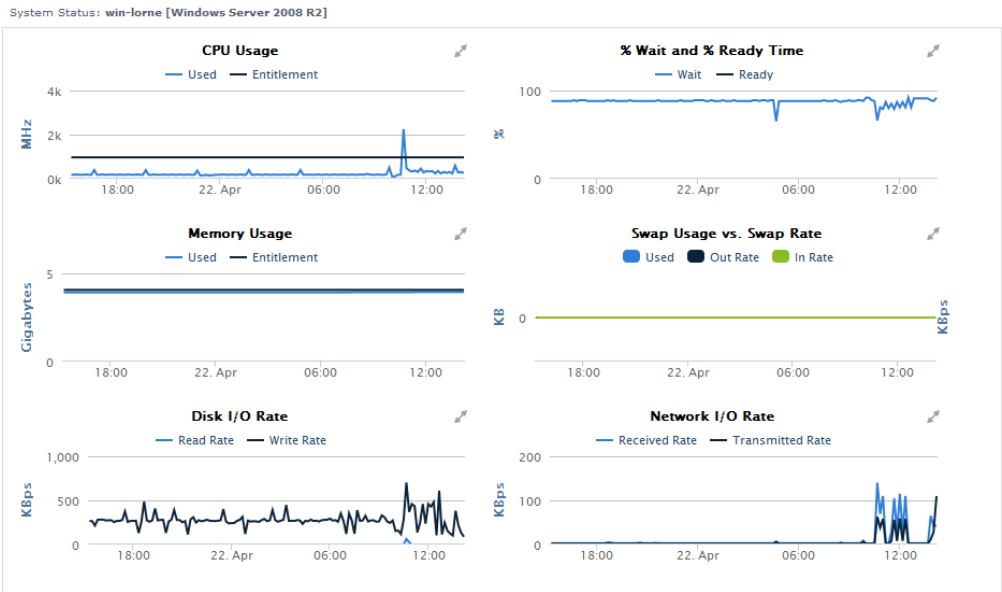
System Status: win-lorne [Windows Server 2008 R2]

CPU Usage
Used Entitlement
MHz
4k
2k
0k
18:00 22. Apr 06:00 12:00

% Wait and % Ready Time
Wait Ready
%
100
0
18:00 22. Apr 06:00 12:00

Memory Usage
Used Entitlement
Gigabytes
5
0
18:00 22. Apr 06:00 12:00

Swap Usage vs. Swap Rate
Used Out Rate In Rate
KB
0
KBps
18:00 22. Apr 06:00 12:00

Disk I/O Rate
Read Rate Write Rate
KBps
1,000
500
0
18:00 22. Apr 06:00 12:00

Network I/O Rate
Received Rate Transmitted Rate
KBps
200
100
0
18:00 22. Apr 06:00 12:00